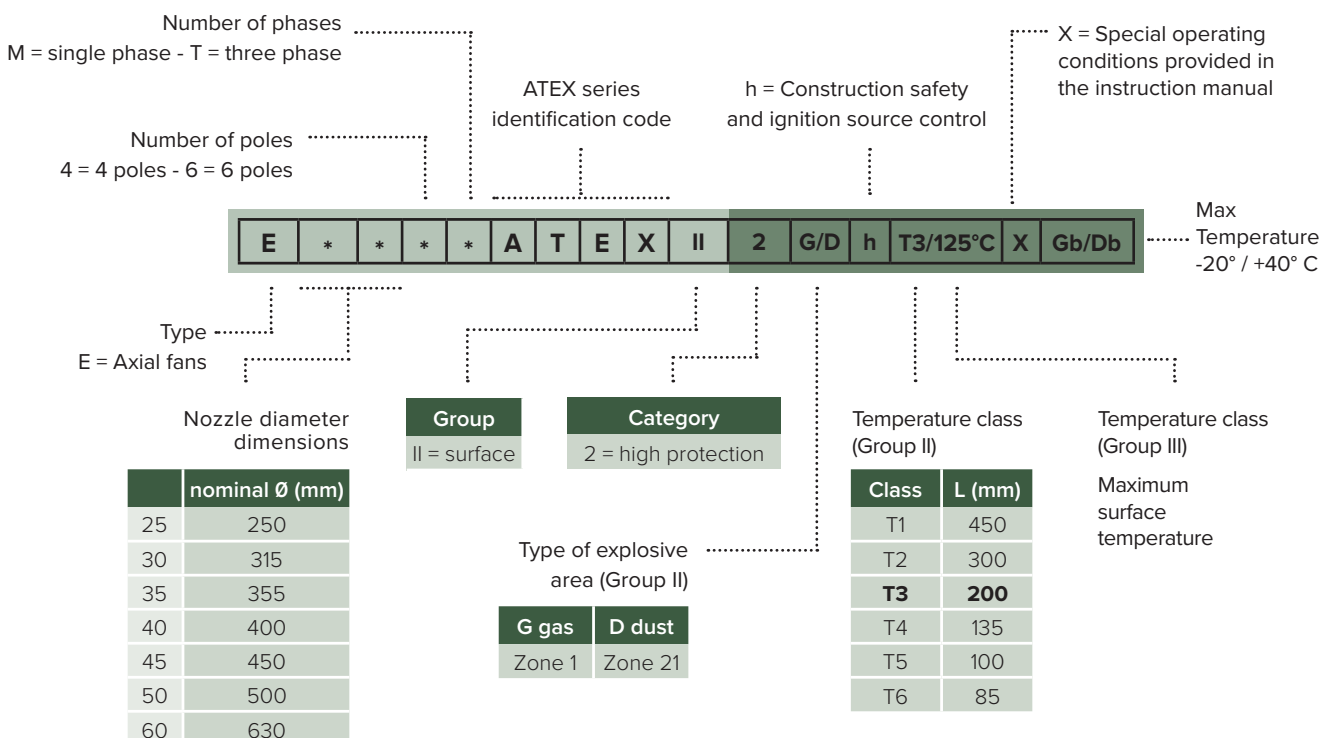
Number of phases
M = single phase - T = three phase

ATEX series identification code

h = Construction safety and ignition source control

X = Special operating conditions provided in the instruction manual

Number of poles
4 = 4 poles - 6 = 6 poles

| E | * | * | * | * | A | T | E | X | II | 2 | G/D | h | T3/125°C | X | Gb/Db |
|---|---|---|---|---|---|---|---|---|---|---|---|---|---|---|---|

Max Temperature -20° / +40° C

Type
E = Axial fans

Nozzle diameter dimensions

| | nominal Ø (mm) |
|---|---|
| 25 | 250 |
| 30 | 315 |
| 35 | 355 |
| 40 | 400 |
| 45 | 450 |
| 50 | 500 |
| 60 | 630 |

| Group |
|---|
| II = surface |

| Category |
|---|
| 2 = high protection |

Type of explosive area (Group II)

| G gas | D dust |
|---|---|
| Zone 1 | Zone 21 |

Temperature class (Group II)

| Class | L (mm) |
|---|---|
| T1 | 450 |
| T2 | 300 |
| **T3** | **200** |
| T4 | 135 |
| T5 | 100 |
| T6 | 85 |

Temperature class (Group III)

Maximum surface temperature